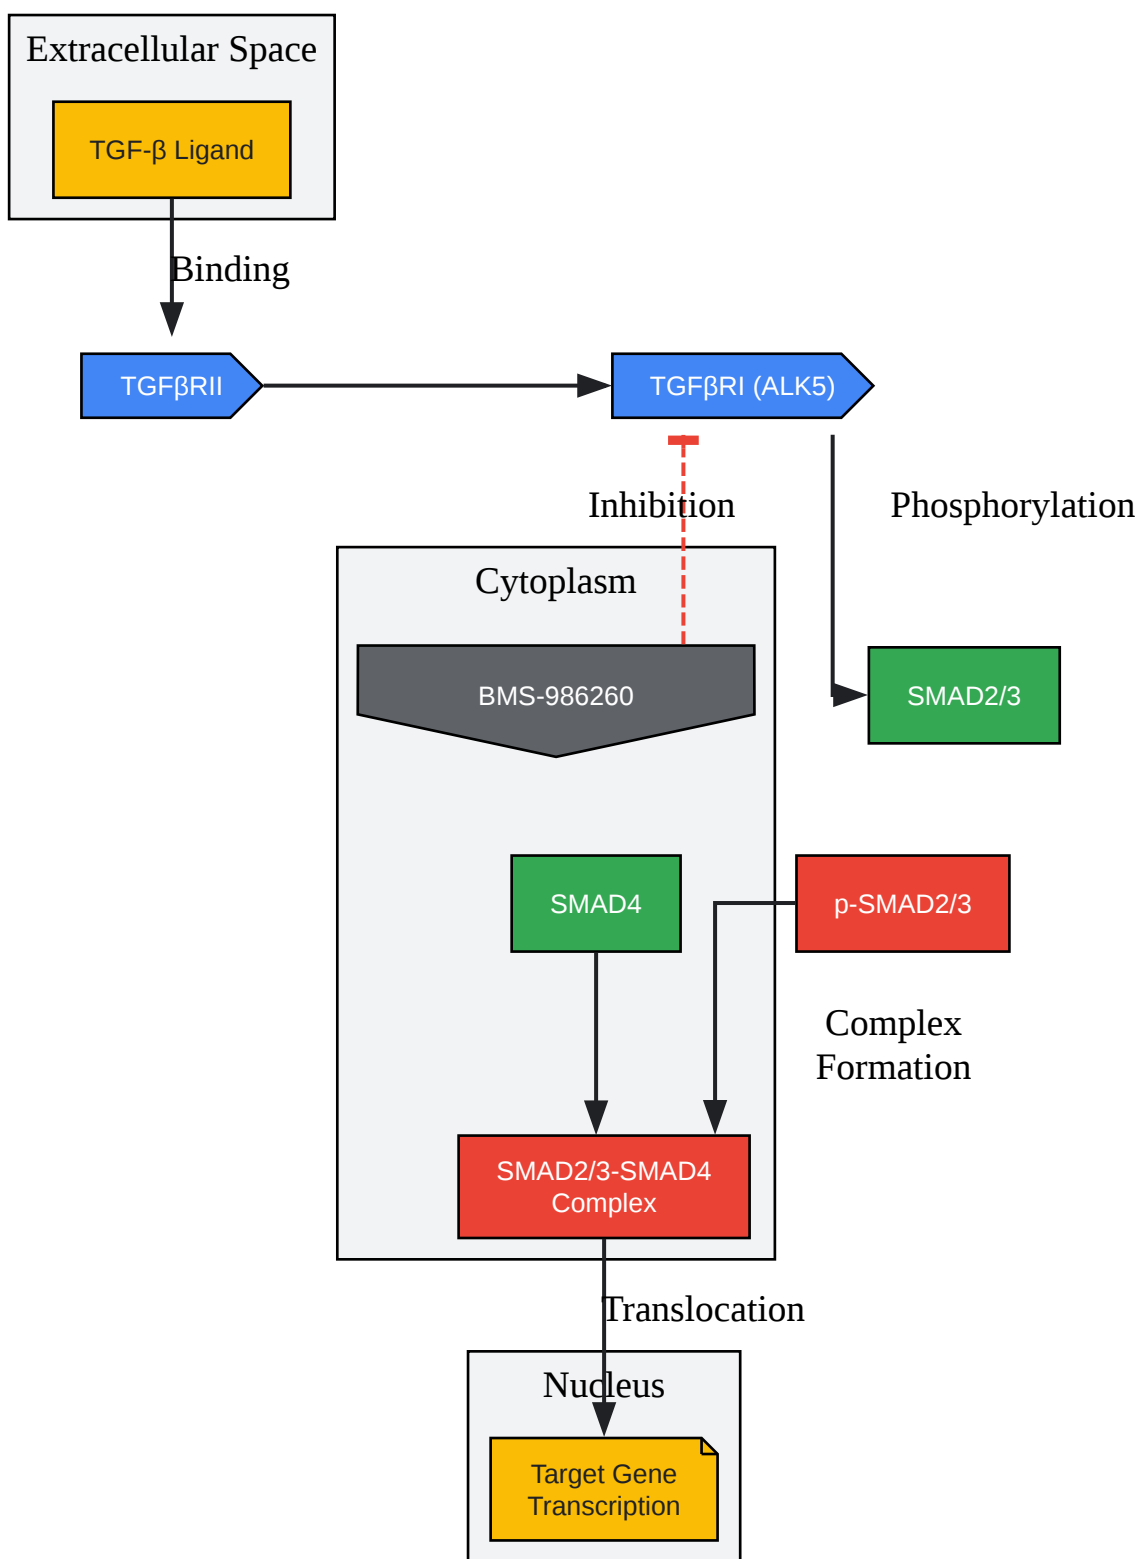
Extracellular Space

TGF-β Ligand

Binding

TGFβRII

TGFβRI (ALK5)

Inhibition

Phosphorylation

Cytoplasm

BMS-986260

SMAD2/3

SMAD4

p-SMAD2/3

Complex Formation

SMAD2/3-SMAD4 Complex

Translocation

Nucleus

Target Gene Transcription